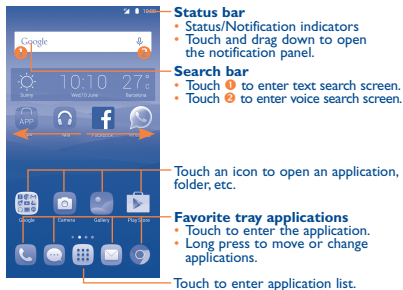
10:00

Google

1

2

Sunny

10:00

27°C

Barcelona

APP

Mix

Google

Camera

Gallery

Play Store

Status bar
• Status/Notification indicators
• Touch and drag down to open the notification panel.

Search bar
• Touch 1 to enter text search screen.
• Touch 2 to enter voice search screen.

Touch an icon to open an application, folder, etc.

Favorite tray applications
• Touch to enter the application.
• Long press to move or change applications.

Touch to enter application list.